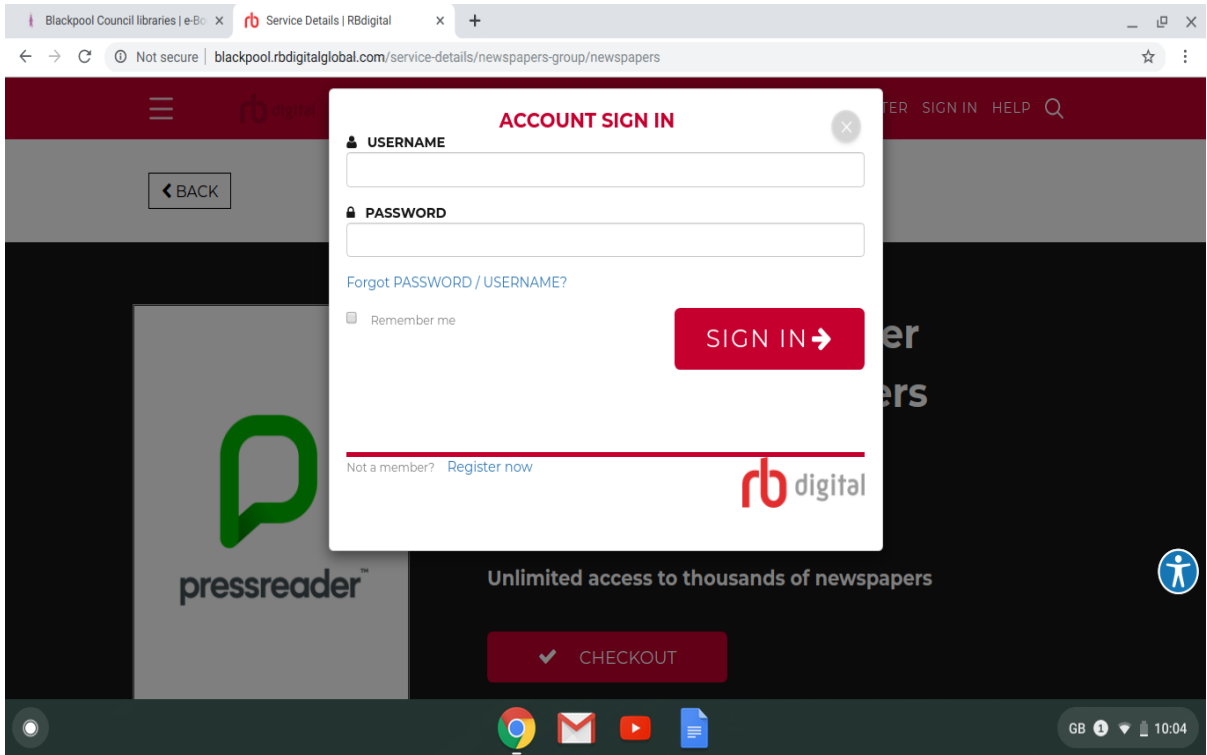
Blackpool Council libraries | e-Bo ×
rb Service Details | RBdigital ×
+

Not secure | blackpool.rbdigitalglobal.com/service-details/newspapers-group/newspapers

TER SIGN IN HELP

BACK

ACCOUNT SIGN IN

USERNAME

PASSWORD

Forgot PASSWORD / USERNAME?

Remember me

SIGN IN

er
ers

Not a member? Register now

rb digital

pressreader™

Unlimited access to thousands of newspapers

CHECKOUT

GB 1 10:04